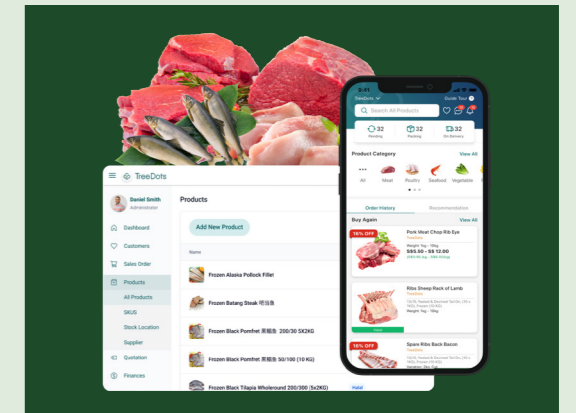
TreeDots

Daniel Smith
Administrator

Dashboard
Customers
Sales Order
Products
All Products
SKUS
Stock Location
Supplier
Quotation
Finances

Products

Add New Product

Name

Frozen Alaska Pollock Fillet
Frozen Batang Steak 鲭鱼
Frozen Black Pomfret 黑鲳鱼 200/30 5X2KG
Frozen Black Pomfret 黑鲳鱼 50/100 (10 KG)
Frozen Black Tilapia Wholeround 200/300 (5x2KG)

Halal

9:41
TreeDots
Guide Tour
Search All Products

32
Pending
32
Packing
32
On Delivery

Product Category
View All
All
Meat
Poultry
Seafood
Vegetable

Order History
Recommendation

Buy Again
View All

16% OFF
Pork Meat Chop Rib Eye
TreeDots
Weight: 1kg - 10kg
S$5.50 - S$ 12.00

Ribs Sheep Rack of Lamb
TreeDots
Weight: 1kg - 10kg

16% OFF
Spare Ribs Back Bacon
TreeDots
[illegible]